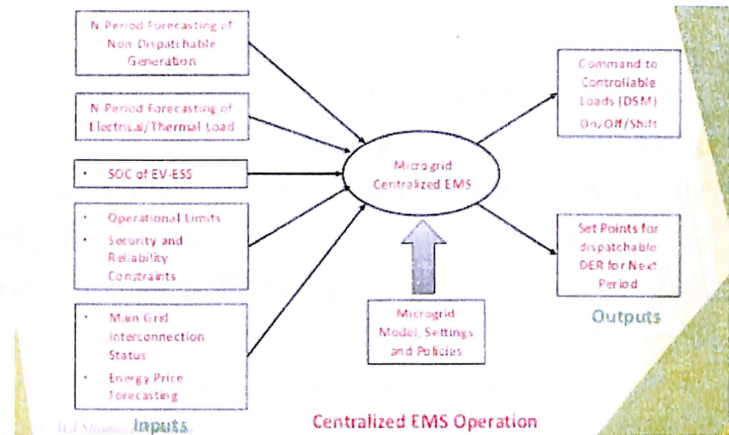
N-Period Forecasting of Non Dispatchable Generation

N-Period Forecasting of Electrical/Thermal Load

• SOC of EV-ESS

• Operational Limits
• Security and Reliability Constraints

• Main Grid Interconnection Status
• Energy Price Forecasting

Inputs

Microgrid Centralized EMS

Microgrid Model, Settings and Policies

Command to Controllable Loads (DSM) On/Off/Shift

Set Points for dispatchable DER for Next Period

Outputs

Centralized EMS Operation